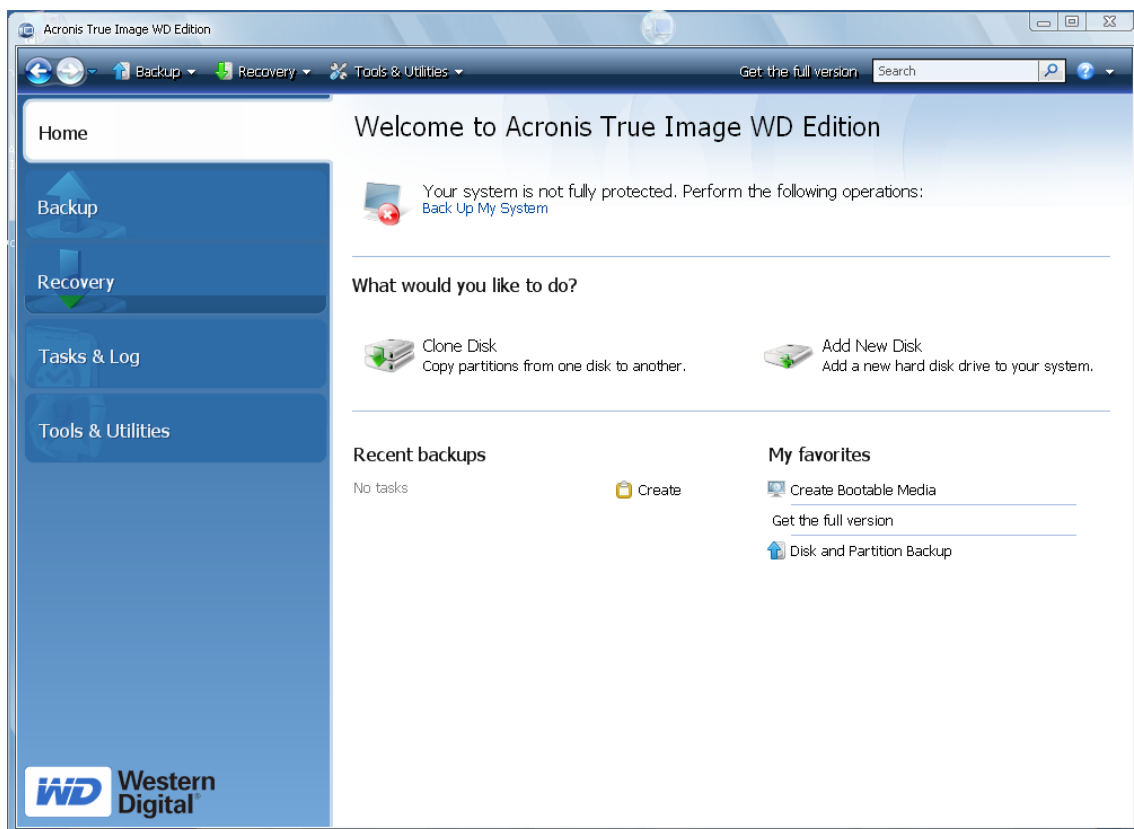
Acronis True Image WD Edition

Backup Recovery Tools & Utilities Get the full version Search

Home

Backup

Recovery

Tasks & Log

Tools & Utilities

Welcome to Acronis True Image WD Edition

Your system is not fully protected. Perform the following operations:
Back Up My System

What would you like to do?

Clone Disk
Copy partitions from one disk to another.

Add New Disk
Add a new hard disk drive to your system.

Recent backups

No tasks

Create

My favorites

Create Bootable Media

Get the full version

Disk and Partition Backup

WD Western Digital®